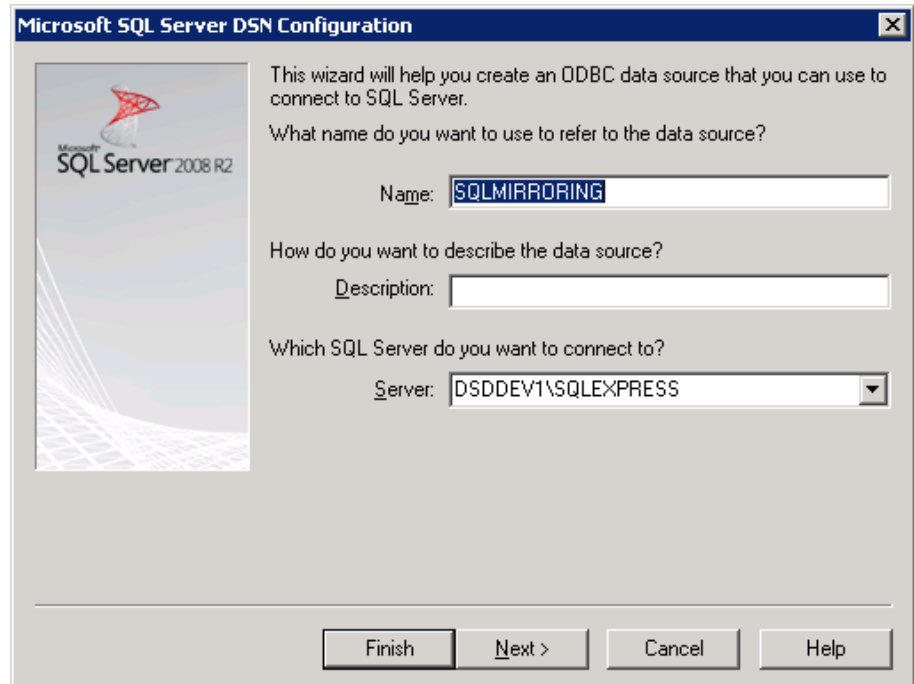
Microsoft SQL Server DSN Configuration

Microsoft
SQL Server 2008 R2

This wizard will help you create an ODBC data source that you can use to connect to SQL Server.

What name do you want to use to refer to the data source?

Name: SQLMIRRORING

How do you want to describe the data source?

Description:

Which SQL Server do you want to connect to?

Server: DSDDEV1\SQLEXPRESS

Finish
Next >
Cancel
Help